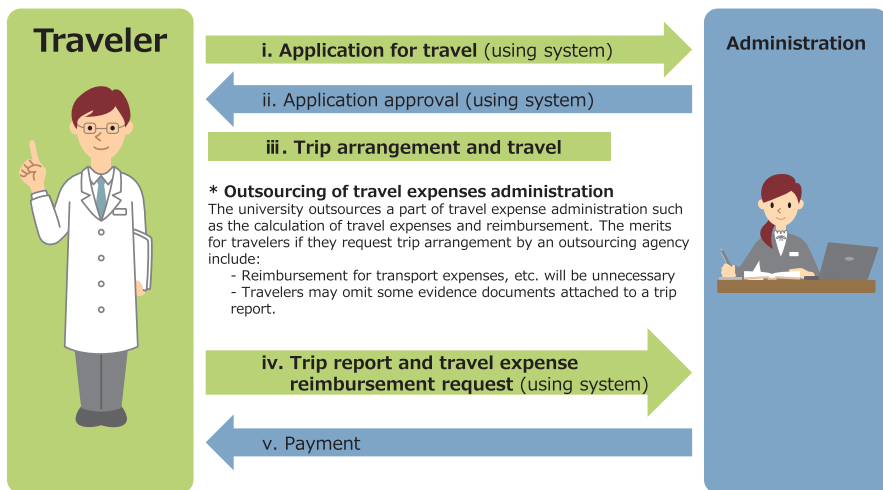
Traveler

Administration

i. Application for travel (using system)

ii. Application approval (using system)

iii. Trip arrangement and travel

* Outsourcing of travel expenses administration
The university outsources a part of travel expense administration such as the calculation of travel expenses and reimbursement. The merits for travelers if they request trip arrangement by an outsourcing agency include:
- Reimbursement for transport expenses, etc. will be unnecessary
- Travelers may omit some evidence documents attached to a trip report.

iv. Trip report and travel expense reimbursement request (using system)

v. Payment